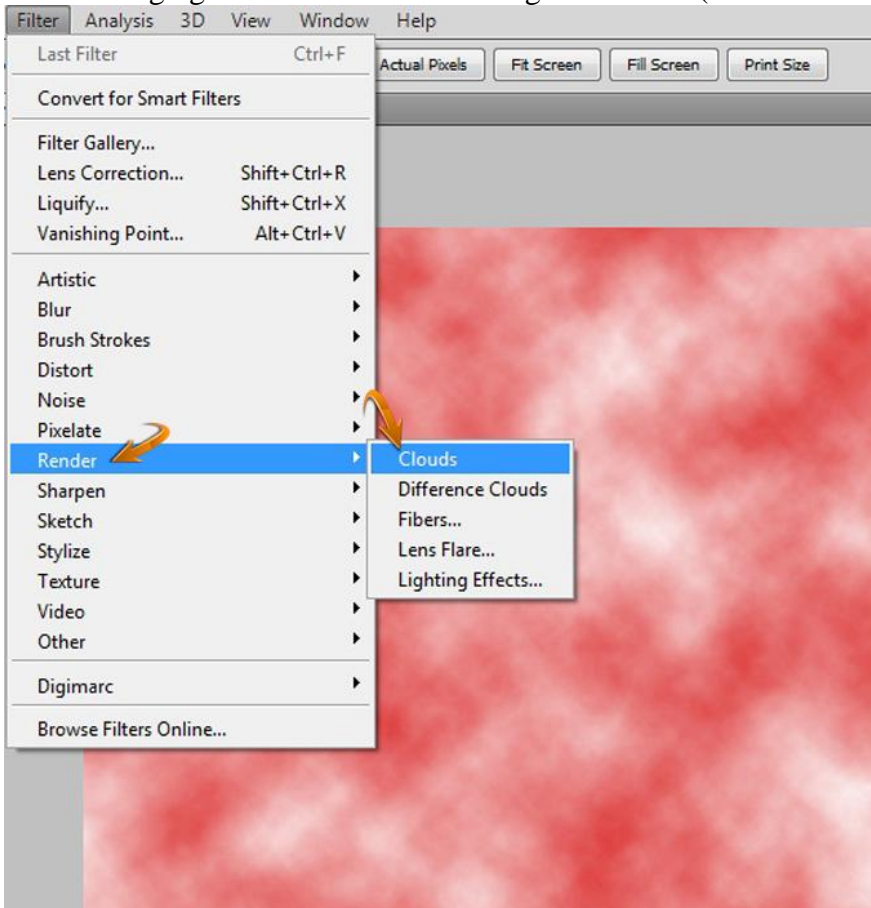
Filter Analysis 3D View Window Help

Last Filter Ctrl+F
Convert for Smart Filters
Filter Gallery...
Lens Correction... Shift+Ctrl+R
Liquify... Shift+Ctrl+X
Vanishing Point... Alt+Ctrl+V
Artistic
Blur
Brush Strokes
Distort
Noise
Pixelate
Render
Sharpen
Sketch
Stylize
Texture
Video
Other
Digimarc
Browse Filters Online...

Actual Pixels Fit Screen Fill Screen Print Size

Clouds
Difference Clouds
Fibers...
Lens Flare...
Lighting Effects...